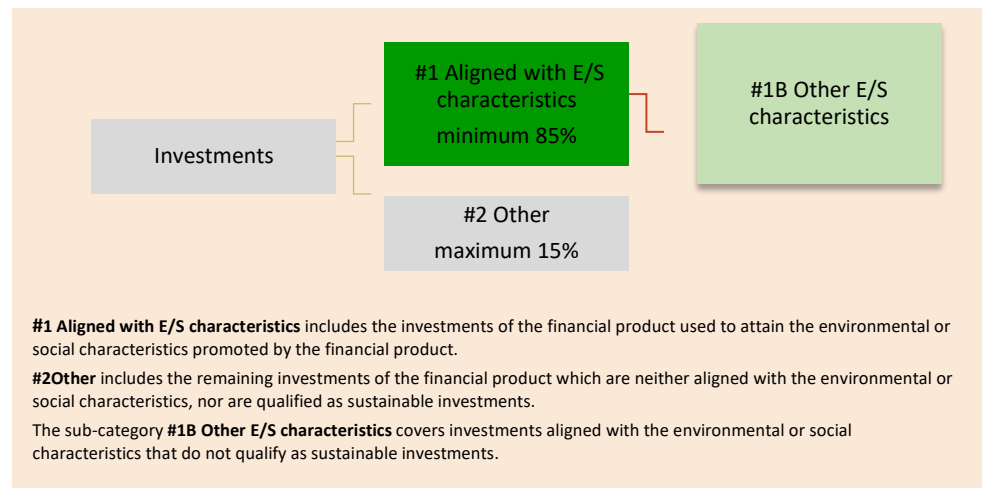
Investments

#1 Aligned with E/S characteristics
minimum 85%

#1B Other E/S characteristics

#2 Other
maximum 15%

**#1 Aligned with E/S characteristics** includes the investments of the financial product used to attain the environmental or social characteristics promoted by the financial product.

**#2Other** includes the remaining investments of the financial product which are neither aligned with the environmental or social characteristics, nor are qualified as sustainable investments.

The sub-category **#1B Other E/S characteristics** covers investments aligned with the environmental or social characteristics that do not qualify as sustainable investments.